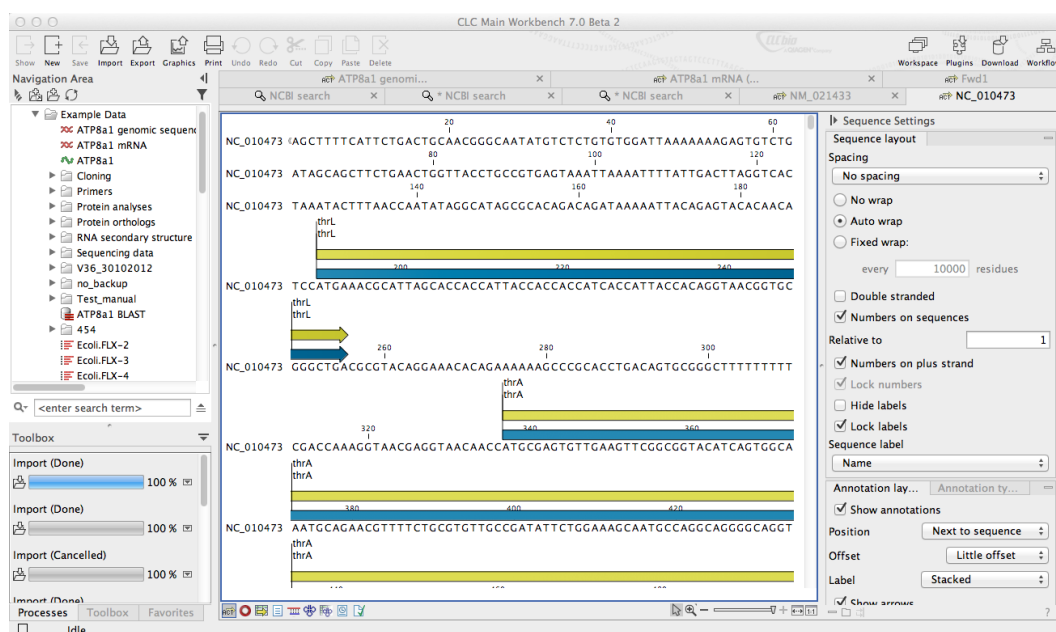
CLC Main Workbench 7.0 Beta 2

Show New Save Import Export Graphics Print Undo Redo Cut Copy Paste Delete

Workspace Plugins Download Workflo

Navigation Area

ATP8a1 genomi... ATP8a1 mRNA (... Fwd1

NCBI search * NCBI search * NCBI search NM_021433 NC_010473

Example Data
ATP8a1 genomic sequenc
ATP8a1 mRNA
ATP8a1
Cloning
Primers
Protein analyses
Protein orthologs
RNA secondary structure
Sequencing data
V36_30102012
no_backup
Test_manual
ATP8a1 BLAST
454
Ecoli.FLX-2
Ecoli.FLX-3
Ecoli.FLX-4

<enter search term>

Toolbox

Import (Done)
100 %

Import (Done)
100 %

Import (Cancelled)
100 %

Import (Done)

Processes Toolbox Favorites

Idle

20 40 60
NC_010473 AGCTTTTCATTCTGACTGCAACGGGCAATATGTCTCTGTGTGGATTAAAAAAAGAGTGTCTG
80 100 120
NC_010473 ATAGCAGCTTCTGAACTGGTTACCTGCCGTGAGTAAATTAAAATTTTATTGACTTAGGTCAC
140 160 180
NC_010473 TAAATACTTTAACCAATATAGGCATAGCGCACAGACAGATAAAAATTACAGAGTACACAACA
thrL
thrL
200 220 240
NC_010473 TCCATGAAACGCATTAGCACCACCATTACCACCACCATCACCATTACCACAGGTAACGGTGC
thrL
thrL
260 280 300
NC_010473 GGGCTGACGCGTACAGGAAACACAGAAAAAAGCCCGCACCTGACAGTGCGGGCTTTTTTTTT
thrA
thrA
320 340 360
NC_010473 CGACCAAAGGTAACGAGGTAACAACCATGCGAGTGTTGAAGTTCGGCGGTACATCAGTGGCA
thrA
thrA
380 400 420
NC_010473 AATGCAGAACGTTTTCTGCGTGTTGCCGATATTCTGGAAAGCAATGCCAGGCAGGGGCAGGT
thrA
thrA

Sequence Settings
Sequence layout
Spacing
No spacing
No wrap
Auto wrap
Fixed wrap:
every 10000 residues
Double stranded
Numbers on sequences
Relative to 1
Numbers on plus strand
Lock numbers
Hide labels
Lock labels
Sequence label
Name
Annotation lay... Annotation ty...
Show annotations
Position Next to sequence
Offset Little offset
Label Stacked
Show arrows